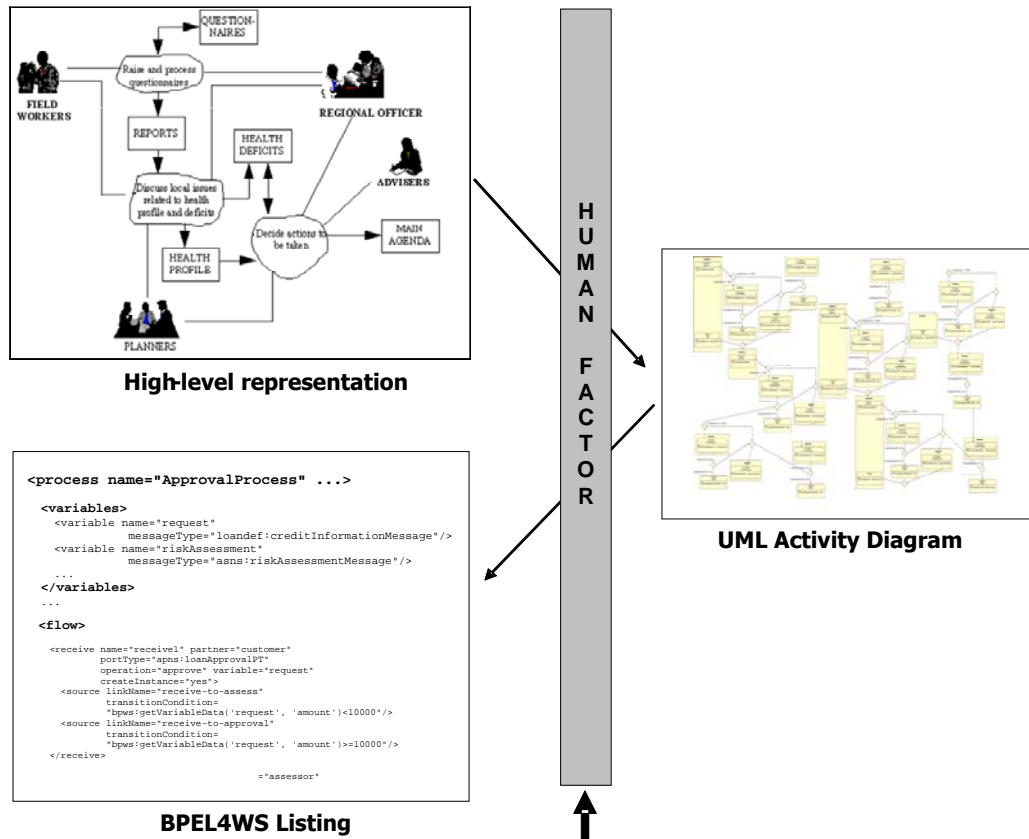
QUESTION-NAIRES

Raise and process questionnaires

FIELD WORKERS

REGIONAL OFFICER

REPORTS

HEALTH DEFICITS

ADVISERS

Discuss local issues related to health profile and deficits

Decide actions to be taken

MAIN AGENDA

HEALTH PROFILE

PLANNERS

High-level representation

H U M A N F A C T O R

UML Activity Diagram

<process name="ApprovalProcess" ...>

<variables>
<variable name="request"
messageType="loandef:creditInformationMessage"/>
<variable name="riskAssessment"
messageType="asns:riskAssessmentMessage"/>
...
</variables>
...

<flow>

<receive name="receive1" partner="customer"
portType="apns:loanApprovalPT"
operation="approve" variable="request"
createInstance="yes">
<source linkName="receive-to-assess"
transitionCondition=
"bpws:getVariableData('request', 'amount')<10000"/>
<source linkName="receive-to-approval"
transitionCondition=
"bpws:getVariableData('request', 'amount')>=10000"/>
</receive>

="assessor"

BPEL4WS Listing